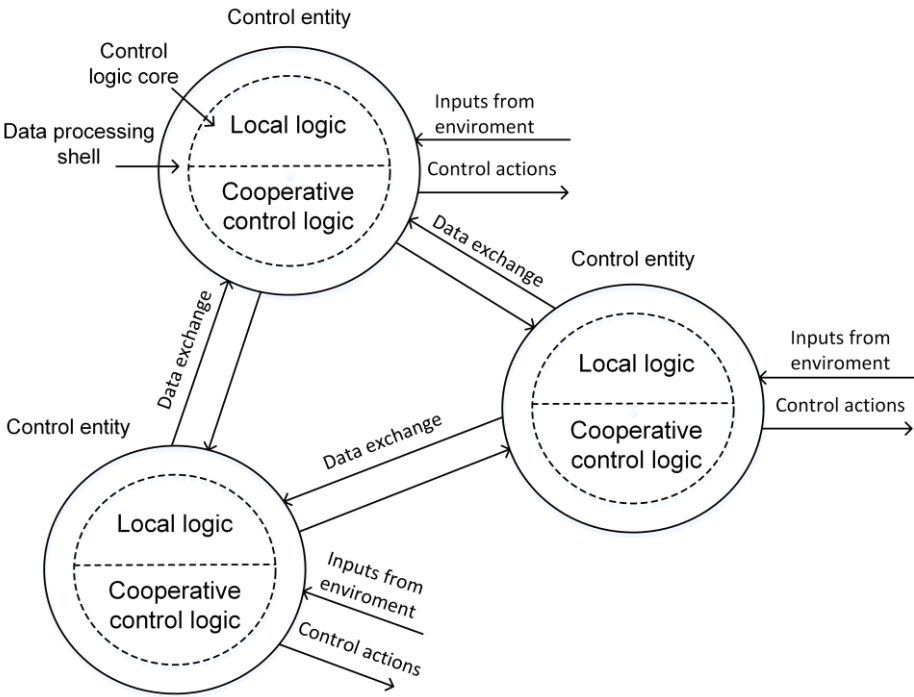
Control entity

Control logic core

Data processing shell

Local logic

Cooperative control logic

Inputs from enviroment

Control actions

Data exchange

Control entity

Local logic

Cooperative control logic

Inputs from enviroment

Control actions

Data exchange

Control entity

Data exchange

Local logic

Cooperative control logic

Inputs from enviroment

Control actions